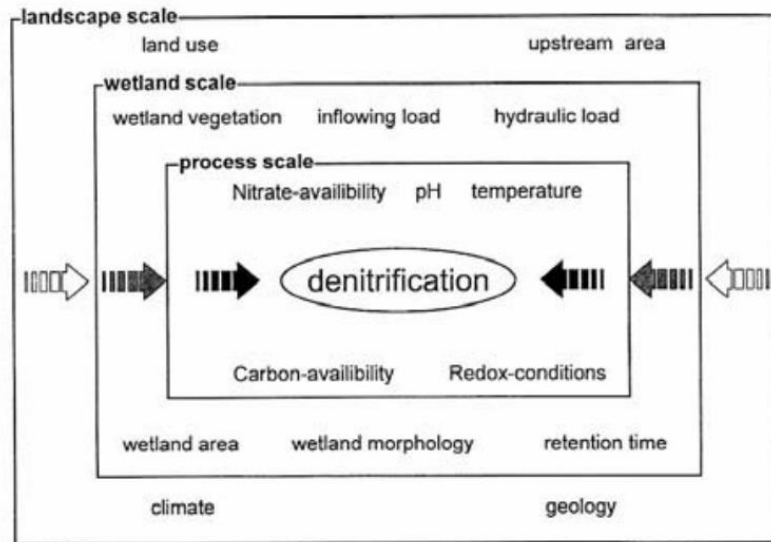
landscape scale

land use

upstream area

wetland scale

wetland vegetation

inflowing load

hydraulic load

process scale

Nitrate-availibility

pH

temperature

denitrification

Carbon-availibility

Redox-conditions

wetland area

wetland morphology

retention time

climate

geology